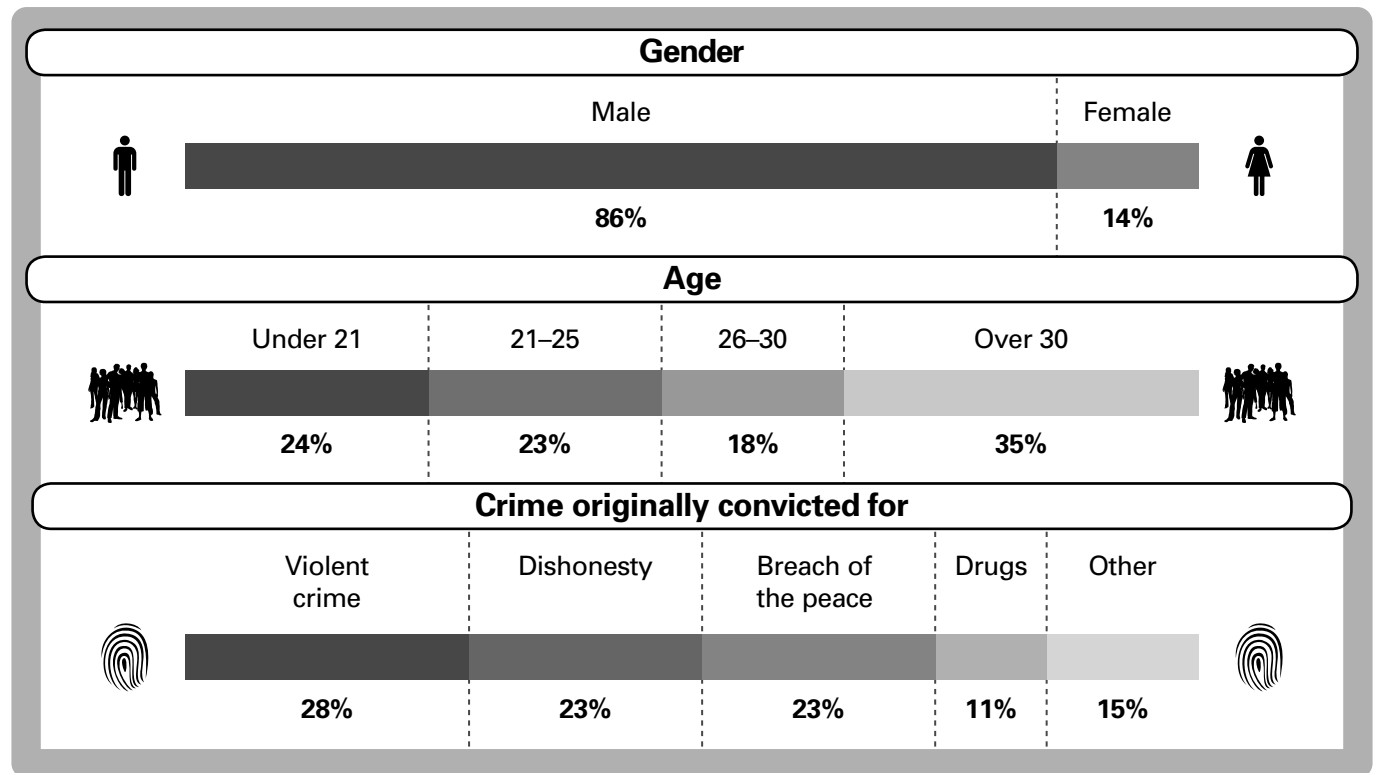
Gender

Male | Female

86% | 14%

Age

Under 21 | 21–25 | 26–30 | Over 30

24% | 23% | 18% | 35%

Crime originally convicted for

Violent crime | Dishonesty | Breach of the peace | Drugs | Other

28% | 23% | 23% | 11% | 15%